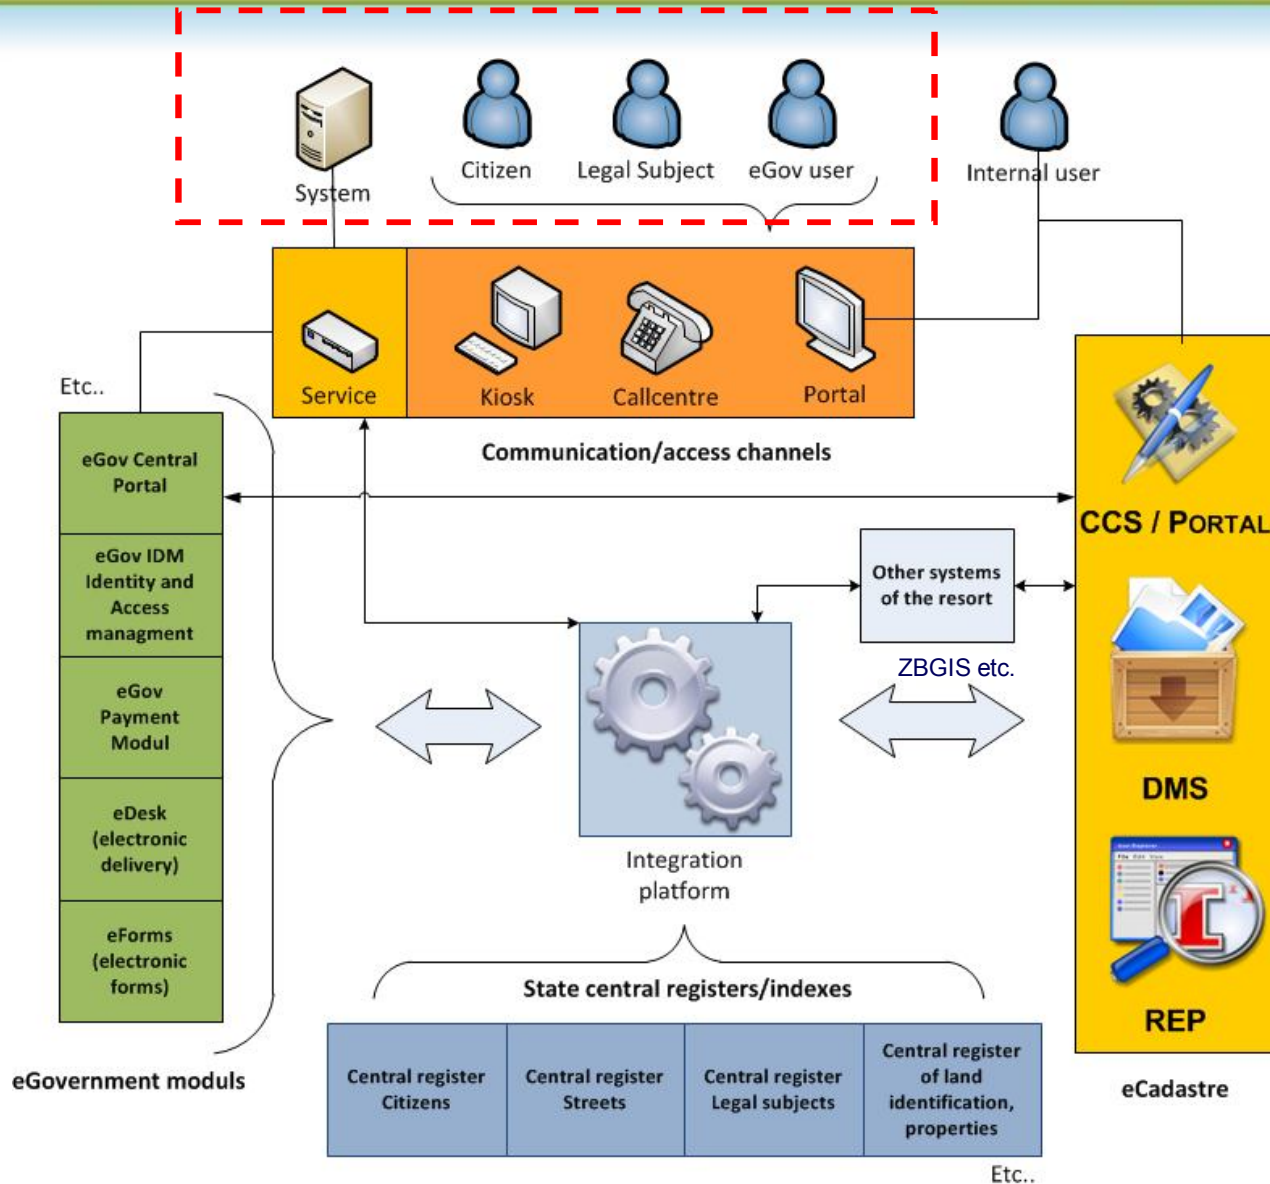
System

Citizen

Legal Subject

eGov user

Internal user

Service

Kiosk

Callcentre

Portal

Communication/access channels

Etc..

eGov Central Portal

eGov IDM Identity and Access managment

eGov Payment Modul

eDesk (electronic delivery)

eForms (electronic forms)

eGovernment moduls

Other systems of the resort

ZBGIS etc.

Integration platform

State central registers/indexes

| Central register Citizens | Central register Streets | Central register Legal subjects | Central register of land identification, properties |
|---|---|---|---|

Etc..

CCS / PORTAL

DMS

REP

eCadastre